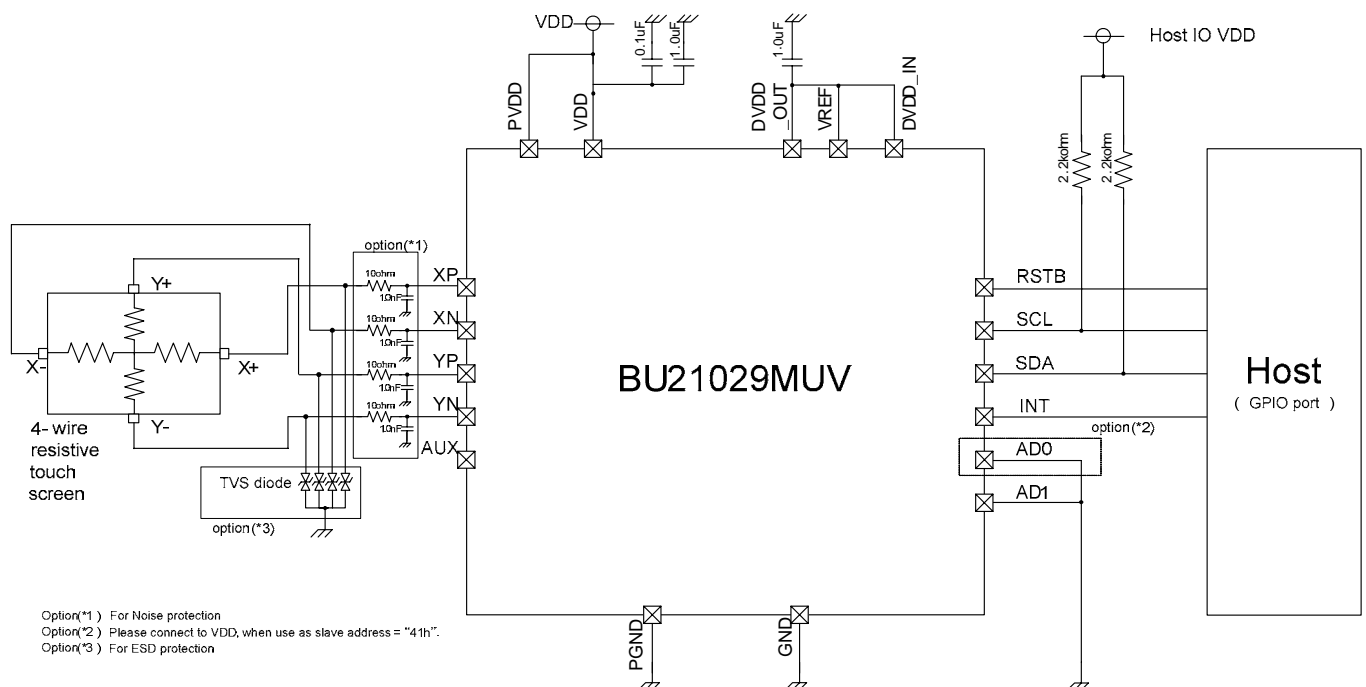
VDD
0.1uF
1.0uF
1.0uF
Host IO VDD
PVDD
VDD
DVDD_OUT
VREF
DVDD_IN
2.2kohm
2.2kohm
option(*1)
10ohm
1.0nF
10ohm
1.0nF
10ohm
1.0nF
10ohm
1.0nF
XP
XN
YP
YN
AUX
Y+
X-
X+
Y-
4- wire resistive touch screen
TVS diode
option(*3)
BU21029MUV
RSTB
SCL
SDA
INT
option(*2)
AD0
AD1
Host
( GPIO port )
PGND
GND

Option(*1 ) For Noise protection
Option(*2 ) Please connect to VDD, when use as slave address = "41h".
Option(*3 ) For ESD protection